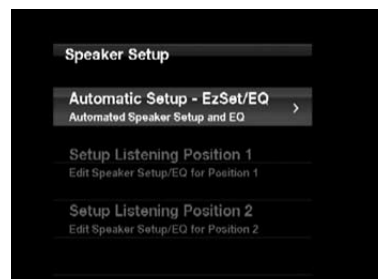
Speaker Setup

Automatic Setup - EzSet/EQ
Automated Speaker Setup and EQ

>

Setup Listening Position 1
Edit Speaker Setup/EQ for Position 1

Setup Listening Position 2
Edit Speaker Setup/EQ for Position 2